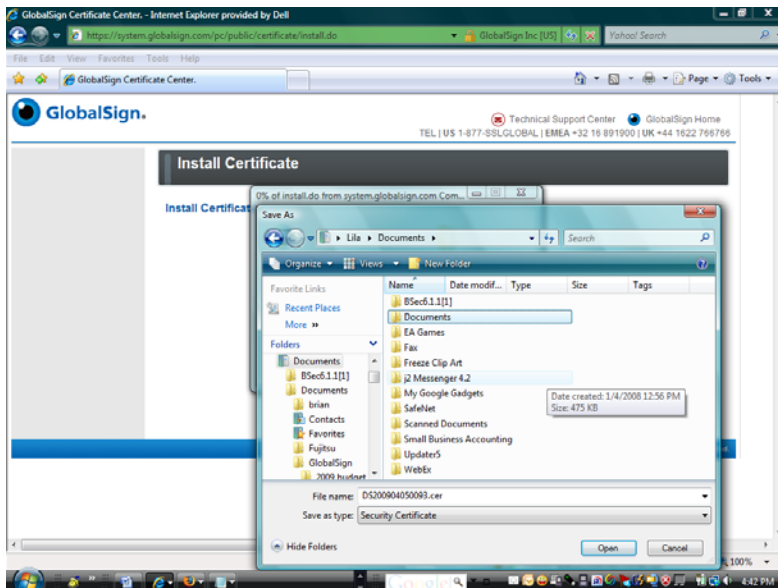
GlobalSign Certificate Center. - Internet Explorer provided by Dell

https://system.globalsign.com/pc/public/certificate/install.do

GlobalSign Inc [US]

Yahoo! Search

File Edit View Favorites Tools Help

GlobalSign Certificate Center.

Page Tools

GlobalSign.

Technical Support Center GlobalSign Home

TEL | US 1-877-SSLGLOBAL | EMEA +32 16 891900 | UK +44 1622 766766

Install Certificate

Install Certificat

0% of install.do from system.globalsign.com Com...

Save As

Lila ▸ Documents ▸

Search

Organize Views New Folder

Favorite Links

Recent Places

More »

Folders

Documents

BSec6.1.1[1]

Documents

brian

Contacts

Favorites

Fujitsu

GlobalSign

2009 budget

| Name | Date modif... | Type | Size | Tags |
|---|---|---|---|---|
| BSec6.1.1[1] | | | | |
| Documents | | | | |
| EA Games | | | | |
| Fax | | | | |
| Freeze Clip Art | | | | |
| j2 Messenger 4.2 | | | | |
| My Google Gadgets | | | | |
| SafeNet | | | | |
| Scanned Documents | | | | |
| Small Business Accounting | | | | |
| Updater5 | | | | |
| WebEx | | | | |

Date created: 1/4/2008 12:56 PM
Size: 475 KB

File name: DS200904050093.cer

Save as type: Security Certificate

Hide Folders

Open

Cancel

100%

4:42 PM